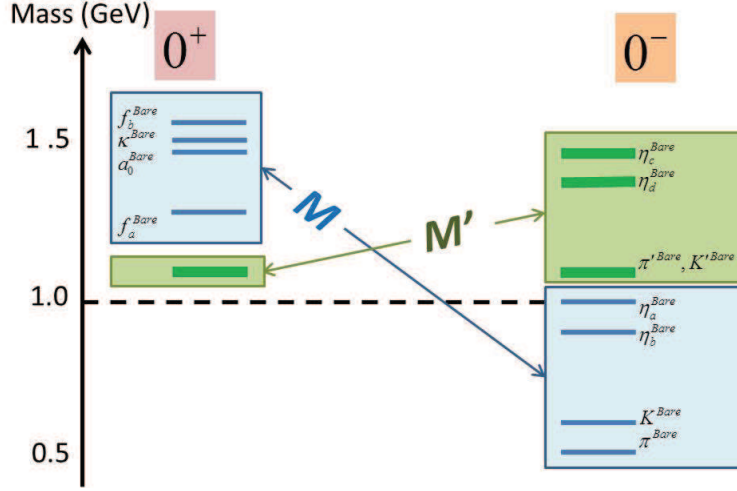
Mass (GeV)

$0^+$

$0^-$

1.5

1.0

0.5

$f_b^{Bare}$
$\kappa^{Bare}$
$a_0^{Bare}$
$f_a^{Bare}$

M

M'

$\eta_c^{Bare}$
$\eta_d^{Bare}$
$\pi'^{Bare}, K'^{Bare}$

$\eta_a^{Bare}$
$\eta_b^{Bare}$
$K^{Bare}$
$\pi^{Bare}$